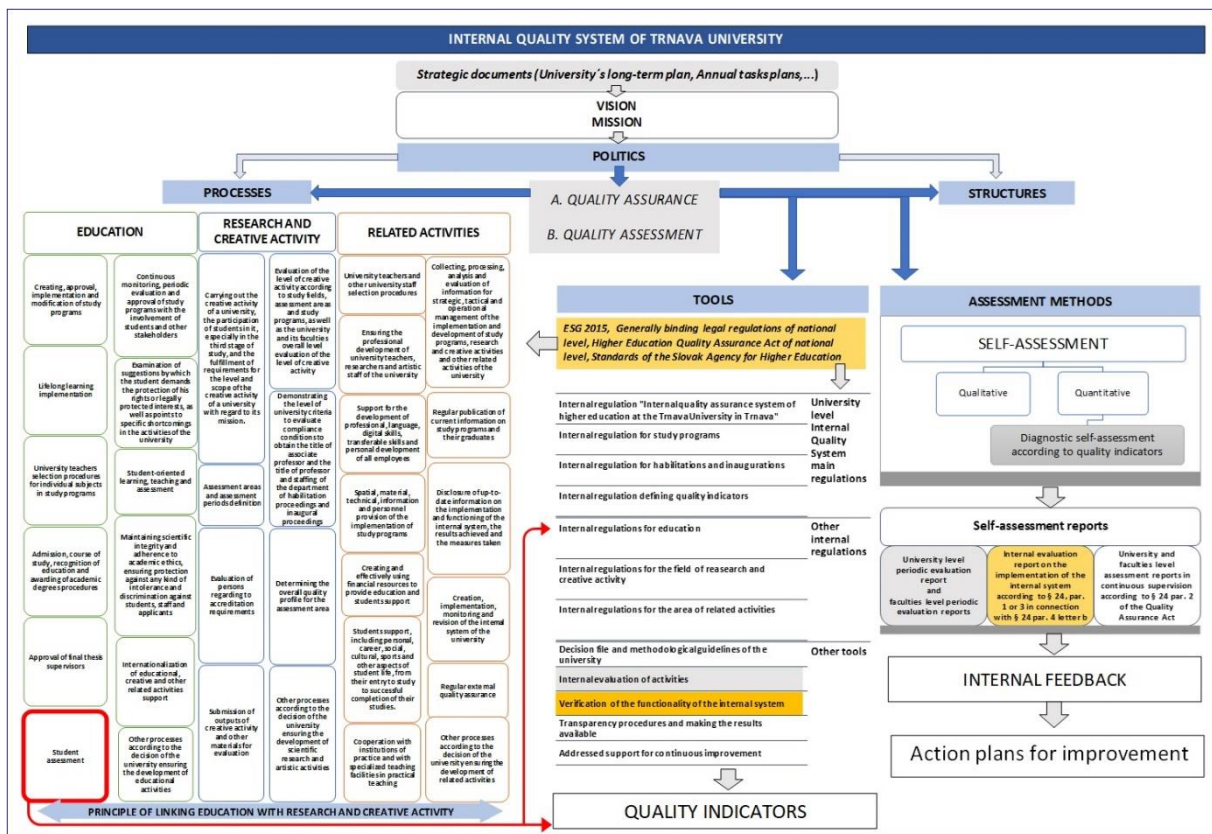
INTERNAL QUALITY SYSTEM OF TRNAVA UNIVERSITY

Strategic documents (University´s long-term plan, Annual tasks plans,...)

VISION
MISSION

POLITICS

PROCESSES

A. QUALITY ASSURANCE

B. QUALITY ASSESSMENT

STRUCTURES

EDUCATION

Creating, approval, implementation and modification of study programs

Continuous monitoring, periodic evaluation and approval of study programs with the involvement of students and other stakeholders

Lifelong learning implementation

Examination of suggestions by which the student demands the protection of his rights or legally protected interests, as well as points to specific shortcomings in the activities of the university

University teachers selection procedures for individual subjects in study programs

Student-oriented learning, teaching and assessment

Admission, course of study, recognition of education and awarding of academic degrees procedures

Maintaining scientific integrity and adherence to academic ethics, ensuring protection against any kind of intolerance and discrimination against students, staff and applicants

Approval of final thesis supervisors

Internationalization of educational, creative and other related activities support

Student assessment

Other processes according to the decision of the university ensuring the development of educational activities

RESEARCH AND CREATIVE ACTIVITY

Carrying out the creative activity of a university, the participation of students in it, especially in the third stage of study, and the fulfillment of requirements for the level and scope of the creative activity of a university with regard to its mission.

Evaluation of the level of creative activity according to study fields, assessment areas and study programs, as well as the university and its faculties overall level evaluation of the level of creative activity

Demonstrating the level of university criteria to evaluate compliance conditions to obtain the title of associate professor and the title of professor and staffing of the department of habilitation proceedings and inaugural proceedings

Assessment areas and assessment periods definition

Evaluation of persons regarding to accreditation requirements

Determining the overall quality profile for the assessment area

Submission of outputs of creative activity and other materials for evaluation

Other processes according to the decision of the university ensuring the development of scientific research and artistic activities

RELATED ACTIVITIES

University teachers and other university staff selection procedures

Collecting, processing, analysis and evaluation of information for strategic, tactical and operational management of the implementation and development of study programs, research and creative activities and other related activities of the university

Ensuring the professional development of university teachers, researchers and artistic staff of the university

Support for the development of professional, language, digital skills, transferable skills and personal development of all employees

Regular publication of current information on study programs and their graduates

Spatial, material, technical, information and personnel provision of the implementation of study programs

Disclosure of up-to-date information on the implementation and functioning of the internal system, the results achieved and the measures taken

Creating and effectively using financial resources to provide education and students support

Creation, implementation, monitoring and revision of the internal system of the university

Students support, including personal, career, social, cultural, sports and other aspects of student life, from their entry to study to successful completion of their studies.

Regular external quality assurance

Cooperation with institutions of practice and with specialized teaching facilities in practical teaching

Other processes according to the decision of the university ensuring the development of related activities

PRINCIPLE OF LINKING EDUCATION WITH RESEARCH AND CREATIVE ACTIVITY

TOOLS

ESG 2015, Generally binding legal regulations of national level, Higher Education Quality Assurance Act of national level, Standards of the Slovak Agency for Higher Education

Internal regulation "Internal quality assurance system of higher education at the Trnava University in Trnava"

Internal regulation for study programs

Internal regulation for habilitations and inaugurations

Internal regulation defining quality indicators

University level Internal Quality System main regulations

Internal regulations for education

Internal regulations for the field of reasearch and creative activity

Internal regulations for the area of related activities

Other internal regulations

Decision file and methodological guidelines of the university

Internal evaluation of activities

Verification of the functionality of the internal system

Transparency procedures and making the results available

Addressed support for continuous improvement

Other tools

QUALITY INDICATORS

ASSESSMENT METHODS

SELF-ASSESSMENT

Qualitative

Quantitative

Diagnostic self-assessment according to quality indicators

Self-assessment reports

University level periodic evaluation report and faculties level periodic evaluation reports

Internal evaluation report on the implementation of the internal system according to § 24, par. 1 or 3 in connection with § 24 par. 4 letter b

University and faculties level assessment reports in continuous supervision according to § 24 par. 2 of the Quality Assurance Act

INTERNAL FEEDBACK

Action plans for improvement